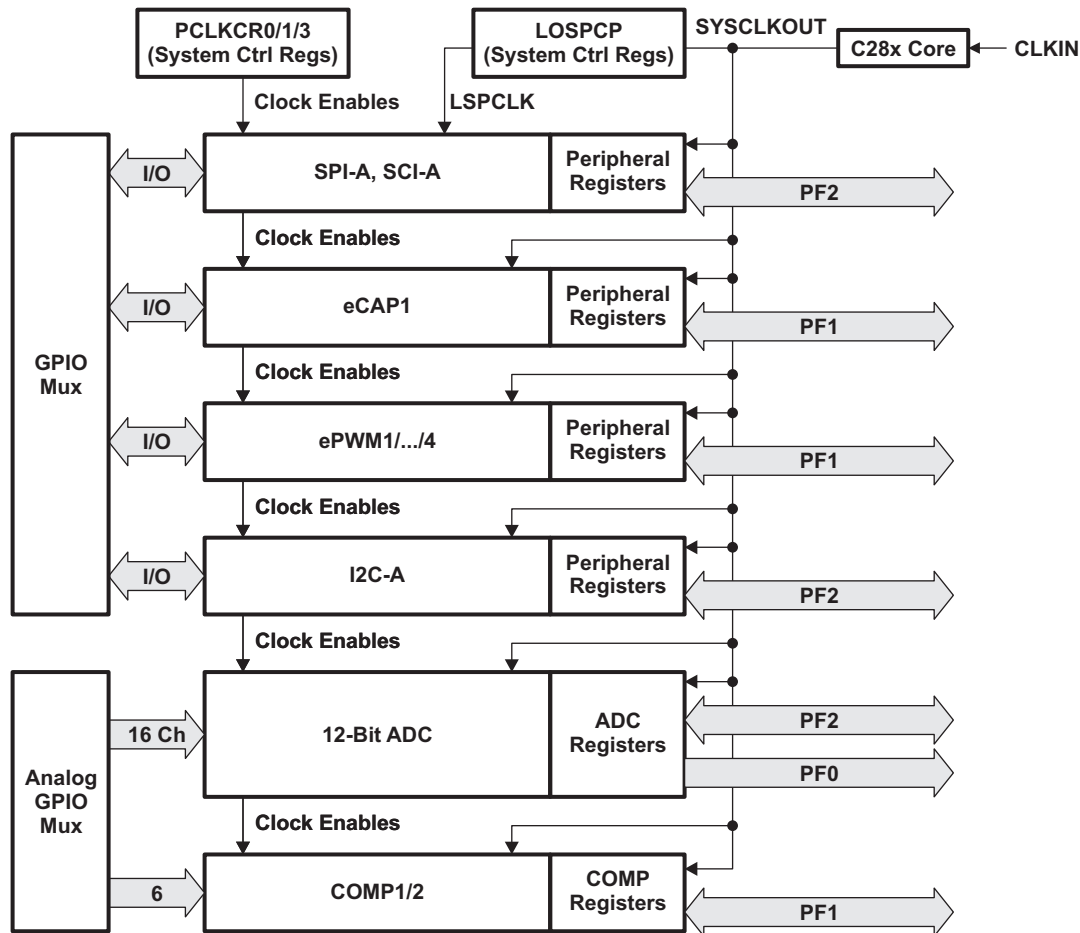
PCLKCR0/1/3
(System Ctrl Regs)

LOSPCP
(System Ctrl Regs)

SYSCLKOUT

C28x Core

CLKIN

Clock Enables

LSPCLK

GPIO
Mux

I/O

SPI-A, SCI-A

Peripheral
Registers

PF2

Clock Enables

I/O

eCAP1

Peripheral
Registers

PF1

Clock Enables

I/O

ePWM1/.../4

Peripheral
Registers

PF1

Clock Enables

I/O

I2C-A

Peripheral
Registers

PF2

Clock Enables

Analog
GPIO
Mux

16 Ch

12-Bit ADC

ADC
Registers

PF2

PF0

Clock Enables

6

COMP1/2

COMP
Registers

PF1